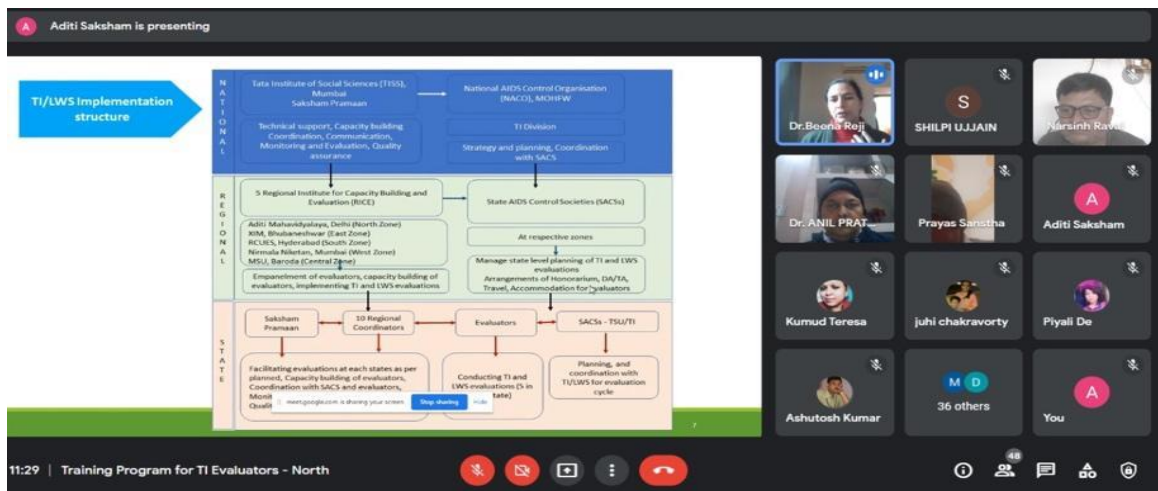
A Aditi Saksham is presenting

TI/LWS Implementation structure

N A T I O N A L

Tata Institute of Social Sciences (TISS), Mumbai
Saksham Pramaan

National AIDS Control Organisation (NACO), MOHFW

Technical support, Capacity building Coordination, Communication, Monitoring and Evaluation, Quality assurance

TI Division

Strategy and planning, Coordination with SACS

R E G I O N A L

5 Regional Institute for Capacity Building and Evaluation (RICE)

State AIDS Control Societies (SACSs)

Aditi Mahavidyalaya, Delhi (North Zone)
XIM, Bhubaneshwar (East Zone)
RCUES, Hyderabad (South Zone)
Nirmala Niketan, Mumbai (West Zone)
MSU, Baroda (Central Zone)

At respective zones

Empanelment of evaluators, capacity building of evaluators, implementing TI and LWS evaluations

Manage state level planning of TI and LWS evaluations
Arrangements of Honorarium, DA/TA, Travel, Accommodation for evaluators

S T A T E

Saksham Pramaan

10 Regional Coordinators

Evaluators

SACSs - TSU/TI

Facilitating evaluations at each states as per planned, Capacity building of evaluators, Coordination with SACS and evaluators, Monit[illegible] Qualit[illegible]

Conducting TI and LWS evaluations (5 in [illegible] state)

Planning, and coordination with TI/LWS for evaluation cycle

meet.google.com is sharing your screen. Stop sharing Hide

7

Dr.Beena Reji
S
SHILPI UJJAIN
Narsinh Raval
Dr. ANIL PRAT...
Prayas Sanstha
A
Aditi Saksham
Kumud Teresa
juhi chakravorty
Piyali De
Ashutosh Kumar
M D
36 others
A
You

11:29 | Training Program for TI Evaluators - North

48